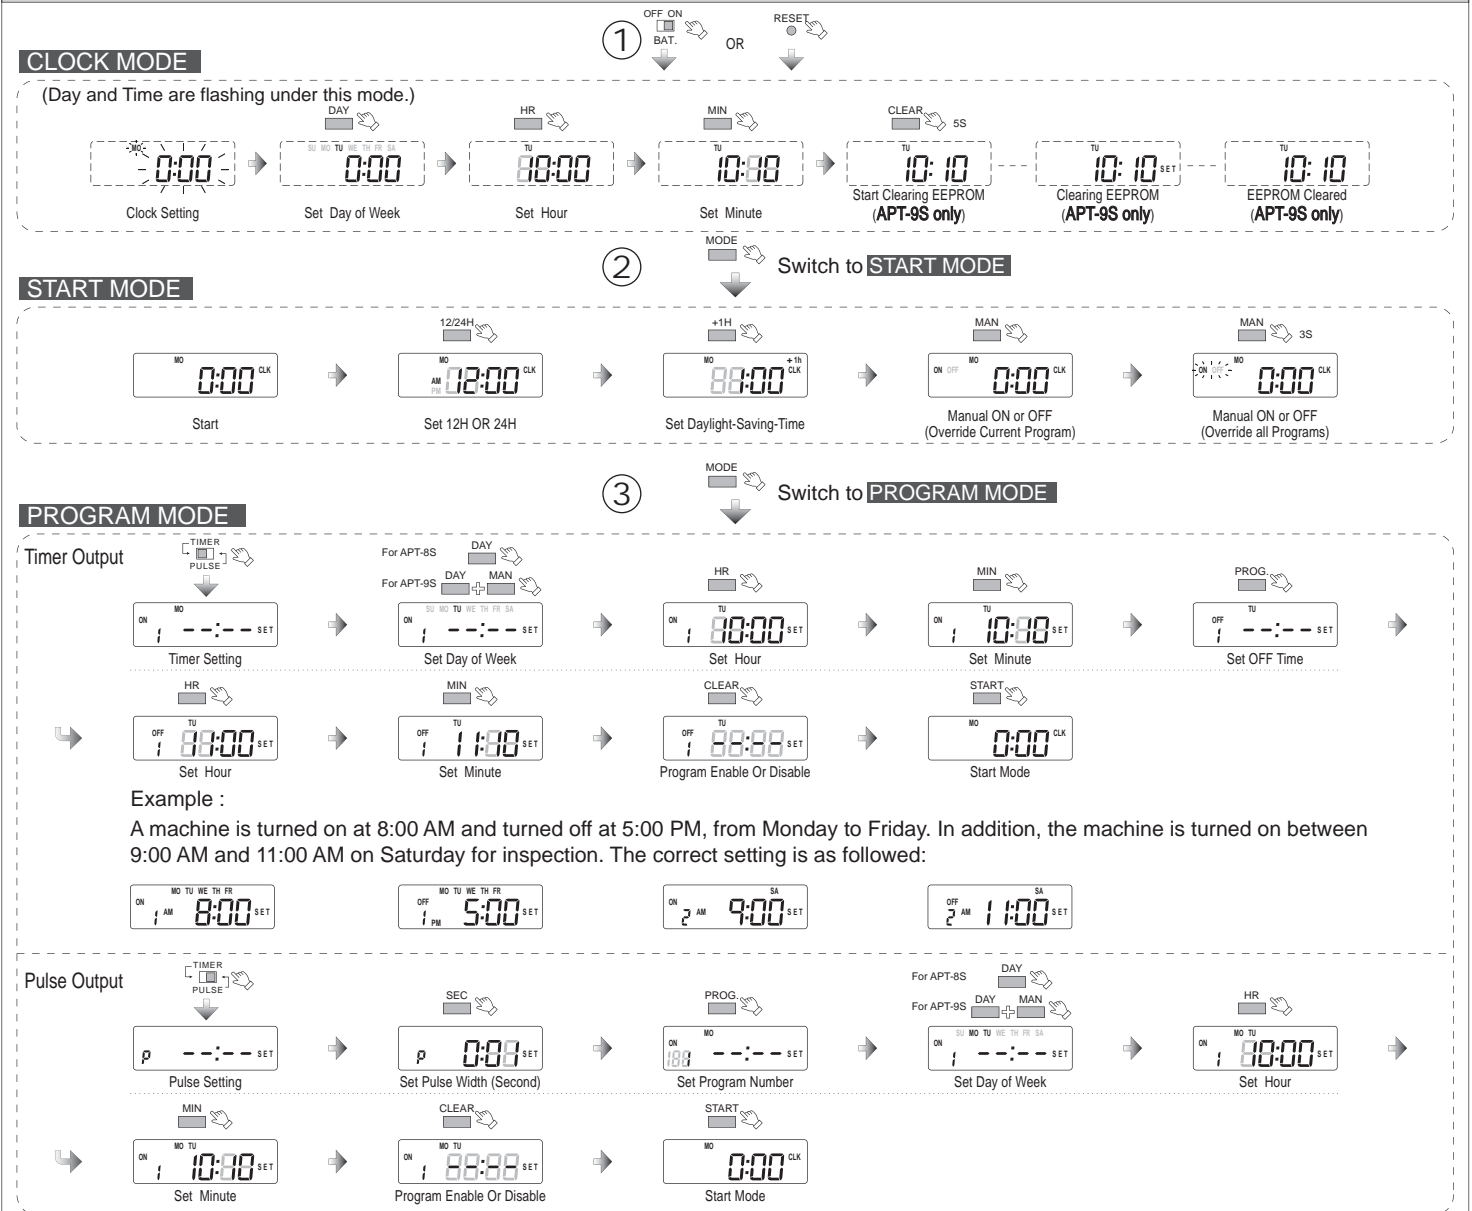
① OFF ON BAT. OR RESET

CLOCK MODE

(Day and Time are flashing under this mode.)

MO 0:00 Clock Setting

DAY SU MO TU WE TH FR SA 0:00 Set Day of Week

HR TU 10:00 Set Hour

MIN TU 10:10 Set Minute

CLEAR 5S TU 10:10 Start Clearing EEPROM (APT-9S only)

TU 10:10 SET Clearing EEPROM (APT-9S only)

TU 10:10 EEPROM Cleared (APT-9S only)

② MODE Switch to START MODE

START MODE

MO 0:00 CLK Start

12/24H MO AM PM 12:00 CLK Set 12H OR 24H

+1H MO +1h 1:00 CLK Set Daylight-Saving-Time

MAN ON OFF MO 0:00 CLK Manual ON or OFF (Override Current Program)

MAN 3S ON OFF MO 0:00 CLK Manual ON or OFF (Override all Programs)

③ MODE Switch to PROGRAM MODE

PROGRAM MODE

Timer Output

TIMER PULSE ON MO 1 --:-- SET Timer Setting

For APT-8S DAY For APT-9S DAY + MAN ON SU MO TU WE TH FR SA 1 --:-- SET Set Day of Week

HR ON TU 1 10:00 SET Set Hour

MIN ON TU 1 10:10 SET Set Minute

PROG. OFF TU 1 --:-- SET Set OFF Time

HR OFF TU 1 11:00 SET Set Hour

MIN OFF TU 1 11:10 SET Set Minute

CLEAR OFF TU 1 88:88 SET Program Enable Or Disable

START MO 0:00 CLK Start Mode

Example :

A machine is turned on at 8:00 AM and turned off at 5:00 PM, from Monday to Friday. In addition, the machine is turned on between 9:00 AM and 11:00 AM on Saturday for inspection. The correct setting is as followed:

ON MO TU WE TH FR 1 AM 8:00 SET

OFF MO TU WE TH FR 1 PM 5:00 SET

ON SA 2 AM 9:00 SET

OFF SA 2 AM 11:00 SET

Pulse Output

TIMER PULSE P --:-- SET Pulse Setting

SEC P 0:01 SET Set Pulse Width (Second)

PROG. ON MO 1 --:-- SET Set Program Number

For APT-8S DAY For APT-9S DAY + MAN ON SU MO TU WE TH FR SA 1 --:-- SET Set Day of Week

HR ON MO TU 1 10:00 SET Set Hour

MIN ON MO TU 1 10:10 SET Set Minute

CLEAR ON MO TU 1 88:88 SET Program Enable Or Disable

START MO 0:00 CLK Start Mode